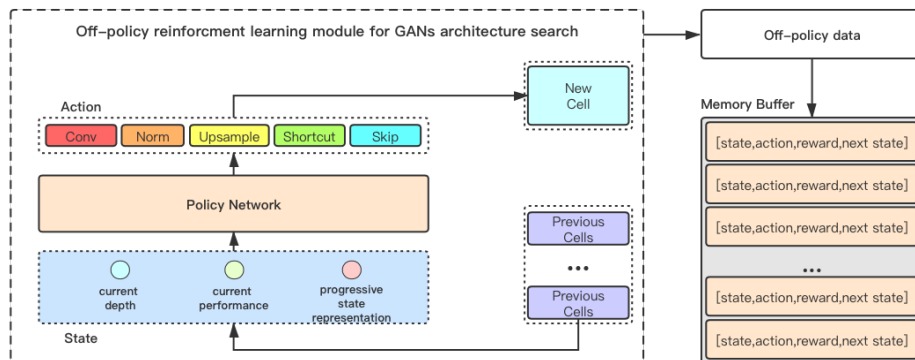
Off-policy reinforcment learning module for GANs architecture search

Off-policy data

Action

Conv Norm Upsample Shortcut Skip

New Cell

Policy Network

Previous Cells

...

Previous Cells

current depth

current performance

progressive state representation

State

Memory Buffer

[state,action,reward,next state]

[state,action,reward,next state]

[state,action,reward,next state]

...

[state,action,reward,next state]

[state,action,reward,next state]